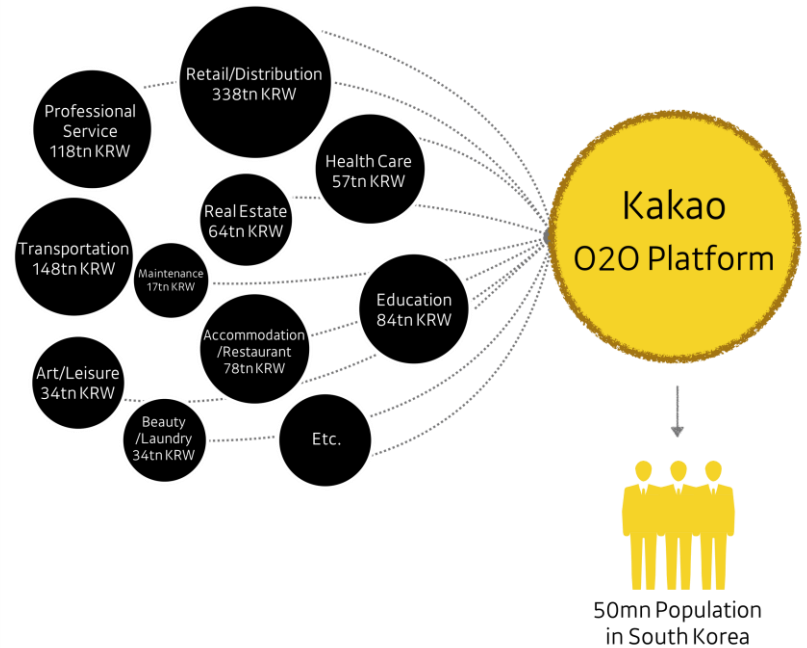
Retail/Distribution
338tn KRW

Professional Service
118tn KRW

Health Care
57tn KRW

Real Estate
64tn KRW

Transportation
148tn KRW

Maintenance
17tn KRW

Education
84tn KRW

Accommodation
/Restaurant
78tn KRW

Art/Leisure
34tn KRW

Beauty
/Laundry
34tn KRW

Etc.

Kakao
O2O Platform

50mn Population
in South Korea